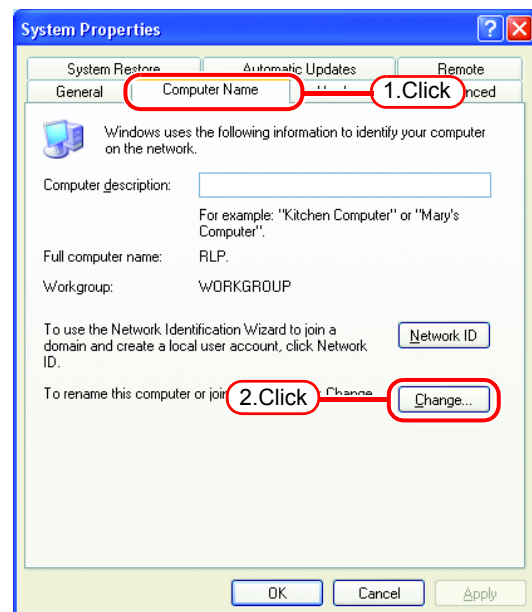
System Properties

System Restore | Automatic Updates | Remote
General | Computer Name | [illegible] | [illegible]nced

1.Click

Windows uses the following information to identify your computer on the network.

Computer description:

For example: "Kitchen Computer" or "Mary's Computer".

Full computer name: RLP.

Workgroup: WORKGROUP

To use the Network Identification Wizard to join a domain and create a local user account, click Network ID.

Network ID

To rename this computer or join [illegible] Change

2.Click

Change...

OK | Cancel | Apply